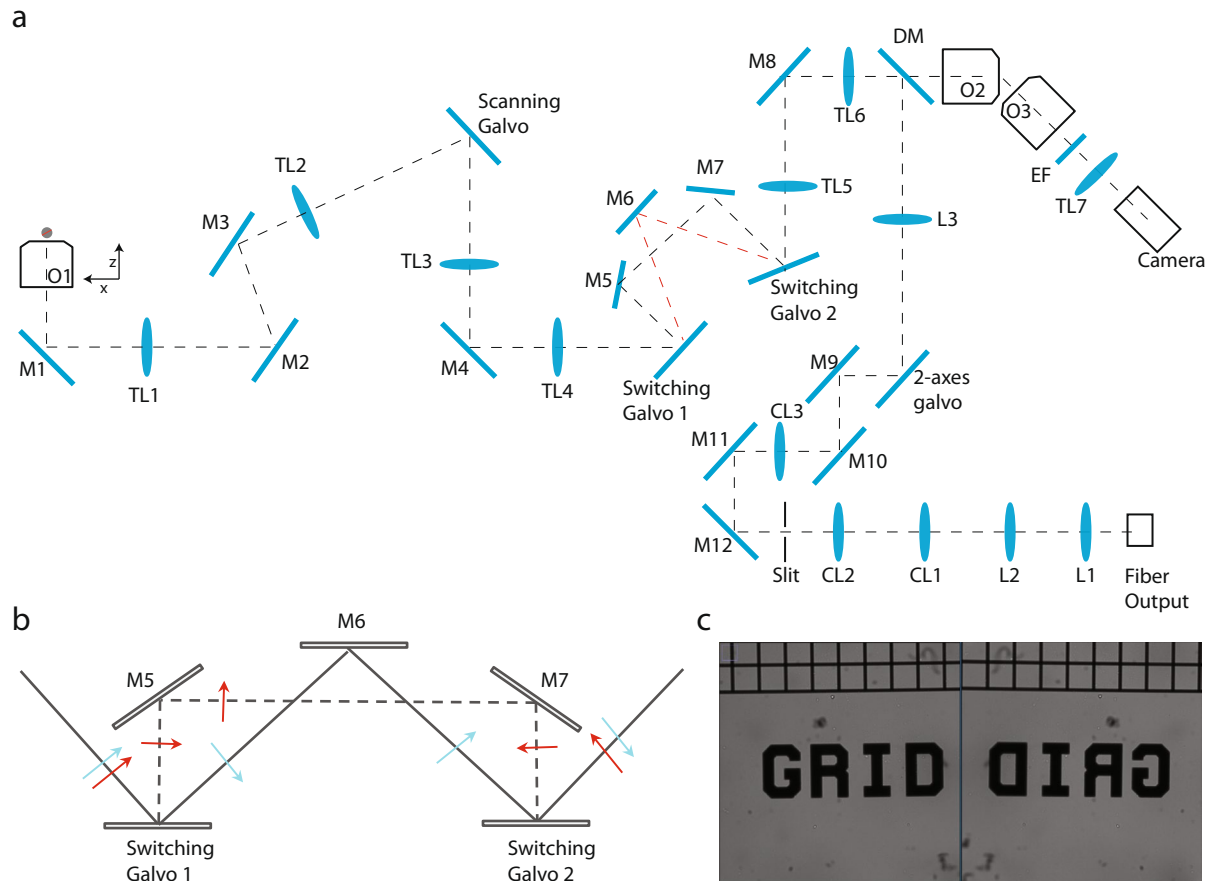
a

M8 TL6 DM O2 O3 EF TL7 Camera

Scanning Galvo

TL2

M3

O1

z
x

M1 TL1 M2

TL3

M4 TL4

M7 TL5 M6 M5 Switching Galvo 2

L3

Switching Galvo 1

M9 2-axes galvo

CL3

M11 M10

M12 Slit CL2 CL1 L2 L1 Fiber Output

b

M6

M5 M7

Switching Galvo 1

Switching Galvo 2

c

GRID GRID